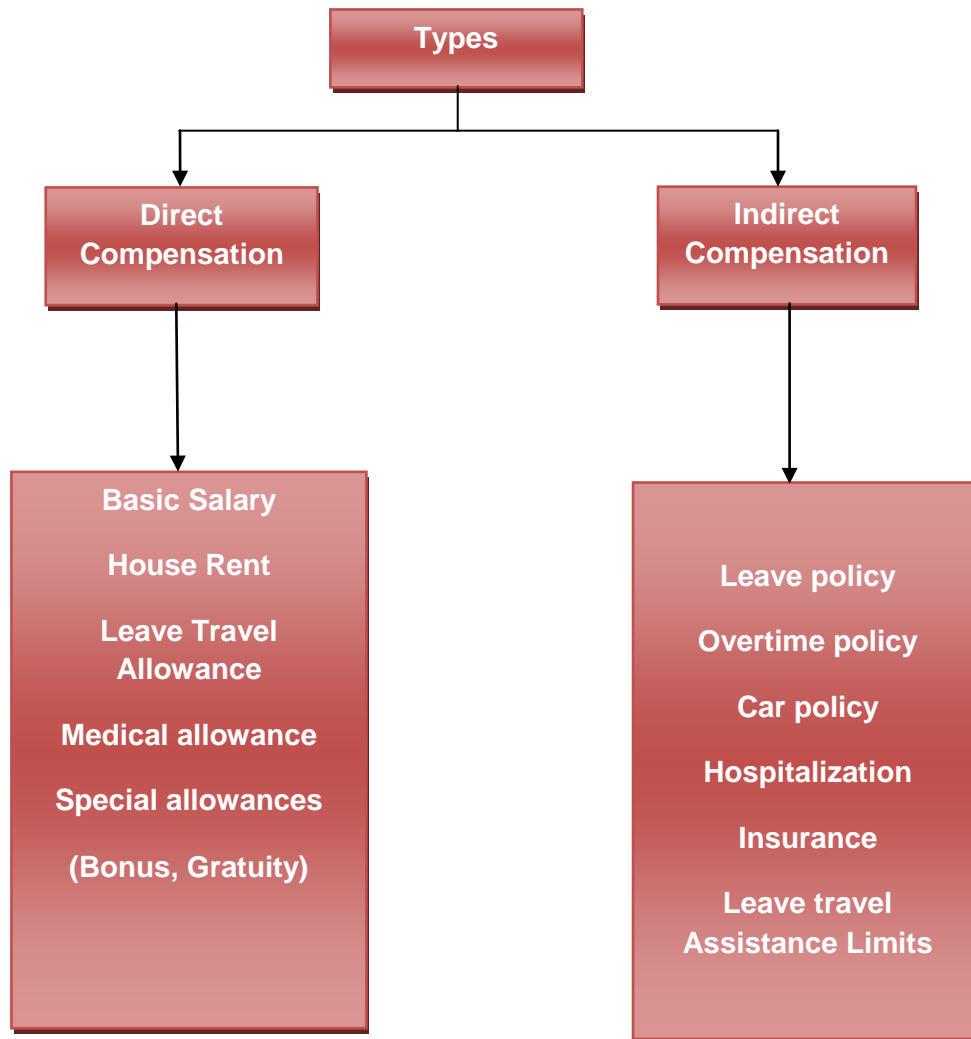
Types

Direct Compensation

Indirect Compensation

Basic Salary

House Rent

Leave Travel Allowance

Medical allowance

Special allowances

(Bonus, Gratuity)

Leave policy

Overtime policy

Car policy

Hospitalization

Insurance

Leave travel Assistance Limits